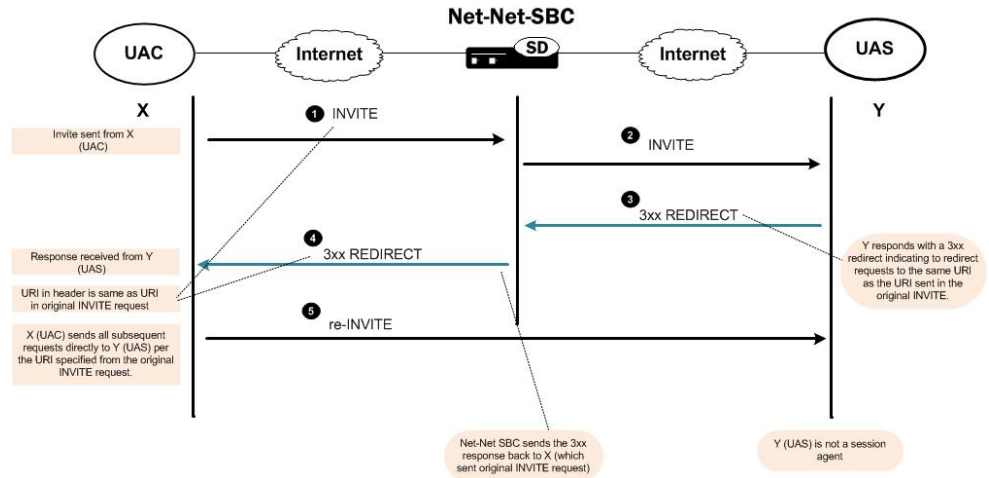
Net-Net-SBC

UAC

Internet

SD

Internet

UAS

X

Y

1 INVITE

Invite sent from X (UAC)

2 INVITE

3 3xx REDIRECT

Y responds with a 3xx redirect indicating to redirect requests to the same URI as the URI sent in the original INVITE.

4 3xx REDIRECT

Response received from Y (UAS)

URI in header is same as URI in original INVITE request

5 re-INVITE

X (UAC) sends all subsequent requests directly to Y (UAS) per the URI specified from the original INVITE request.

Net-Net SBC sends the 3xx response back to X (which sent original INVITE request)

Y (UAS) is not a session agent